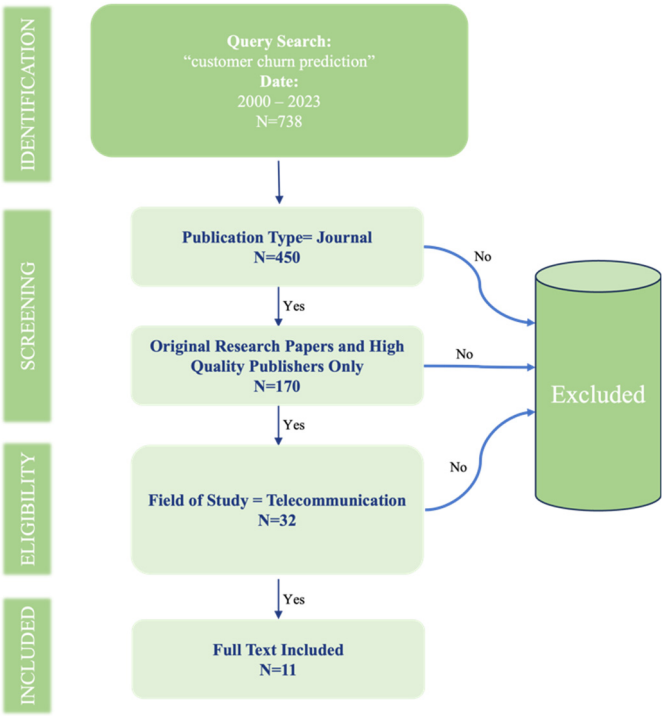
IDENTIFICATION

Query Search:
"customer churn prediction"
Date:
2000 – 2023
N=738

SCREENING

Publication Type= Journal
N=450

No

Yes

Original Research Papers and High Quality Publishers Only
N=170

No

Excluded

Yes

ELIGIBILITY

No

Field of Study = Telecommunication
N=32

Yes

INCLUDED

Full Text Included
N=11